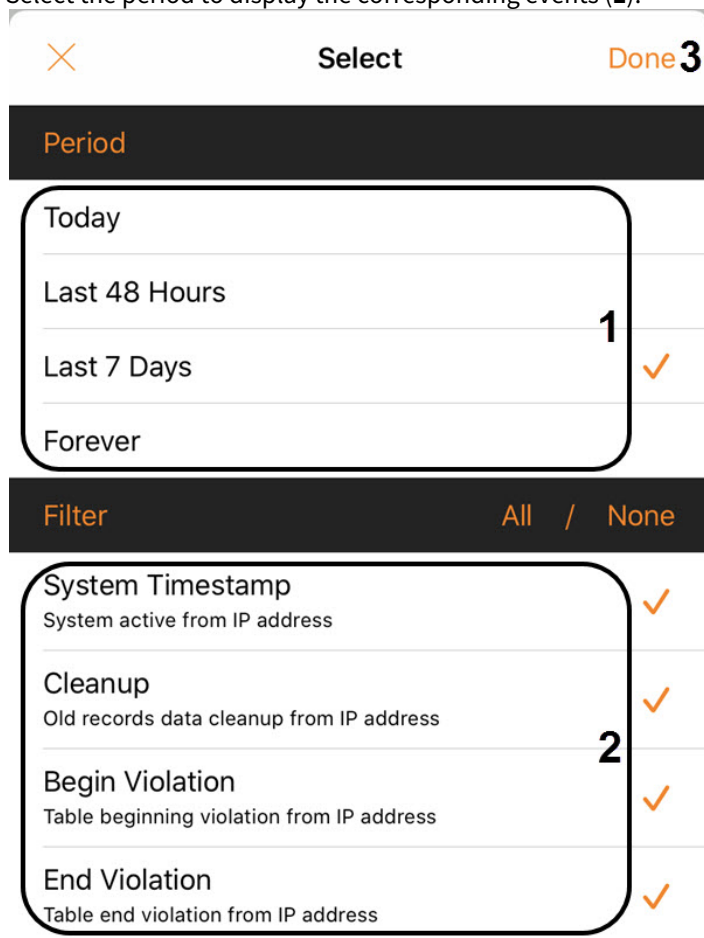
Select the period to display the corresponding events (1).

Select

Done 3

Period

Today

Last 48 Hours

1

Last 7 Days

Forever

Filter

All / None

System Timestamp
System active from IP address

Cleanup
Old records data cleanup from IP address

2

Begin Violation
Table beginning violation from IP address

End Violation
Table end violation from IP address